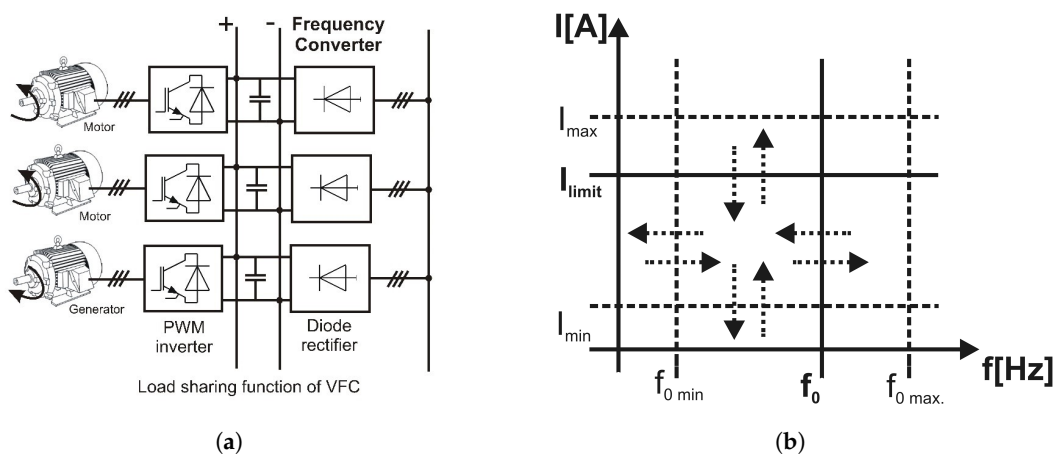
+ - Frequency Converter

Motor

Motor

Generator

PWM inverter

Diode rectifier

Load sharing function of VFC

(a)

I[A]

$I_{max}$

$I_{limit}$

$I_{min}$

$f_{0\ min}$

$f_0$

$f_{0\ max.}$

f[Hz]

(b)